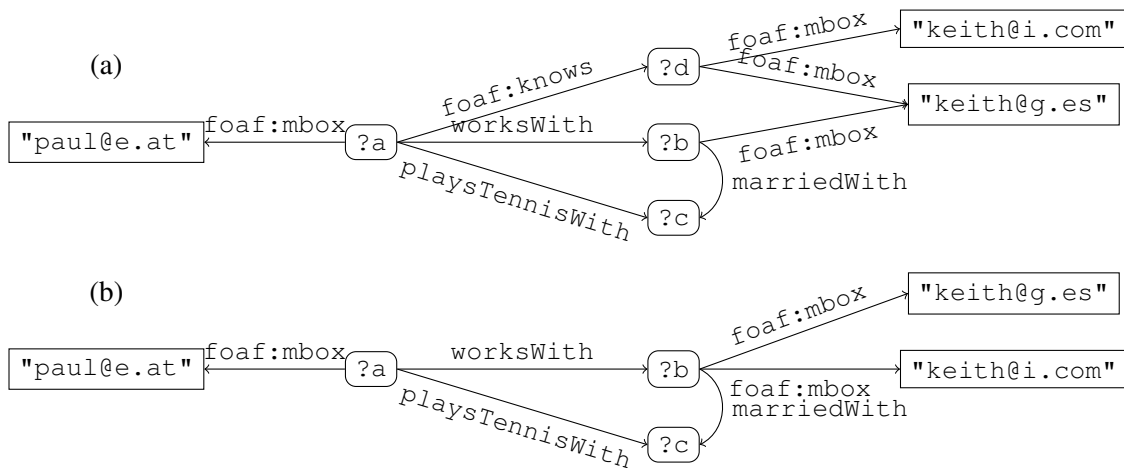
(a)

"paul@e.at" foaf:mbox ?a foaf:knows ?d foaf:mbox "keith@i.com" foaf:mbox "keith@g.es"

worksWith ?b foaf:mbox marriedWith

playsTennisWith ?c

(b)

"paul@e.at" foaf:mbox ?a worksWith ?b foaf:mbox "keith@g.es" foaf:mbox "keith@i.com" marriedWith

playsTennisWith ?c